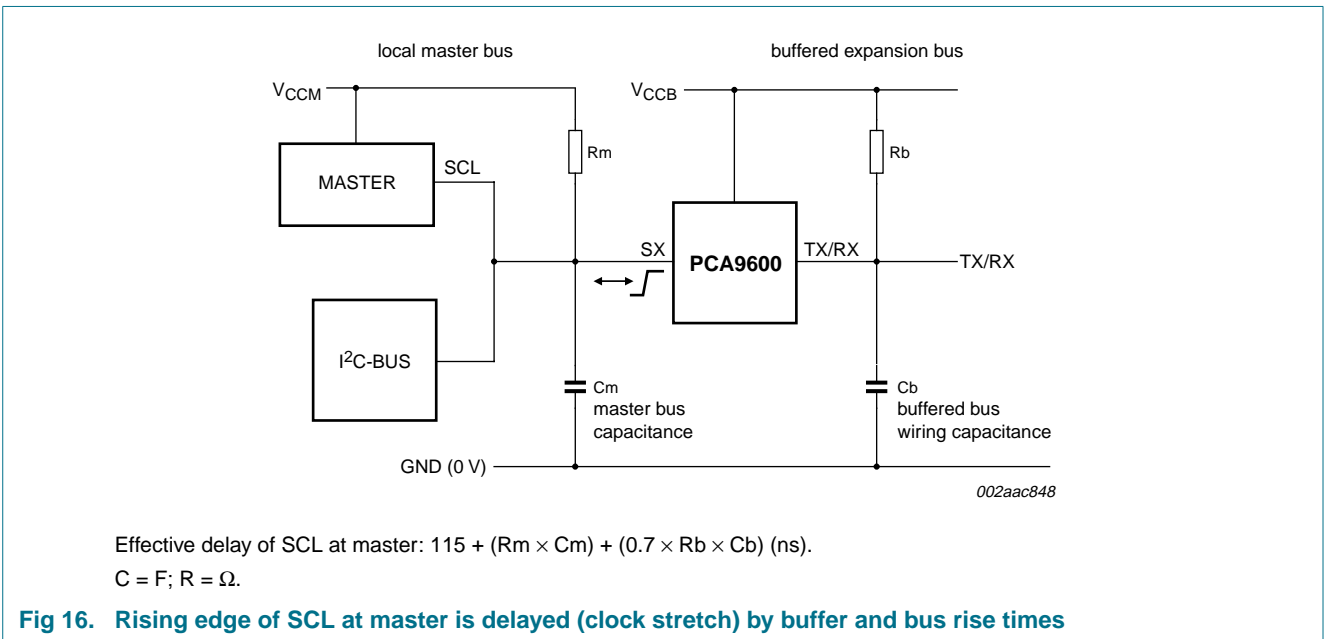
local master bus

buffered expansion bus

$V_{CCM}$

$V_{CCB}$

MASTER

SCL

Rm

Rb

SX

PCA9600

TX/RX

TX/RX

$I^2$C-BUS

Cm
master bus
capacitance

Cb
buffered bus
wiring capacitance

GND (0 V)

002aac848

Effective delay of SCL at master: 115 + (Rm $\times$ Cm) + (0.7 $\times$ Rb $\times$ Cb) (ns).
C = F; R = $\Omega$.

Fig 16. Rising edge of SCL at master is delayed (clock stretch) by buffer and bus rise times